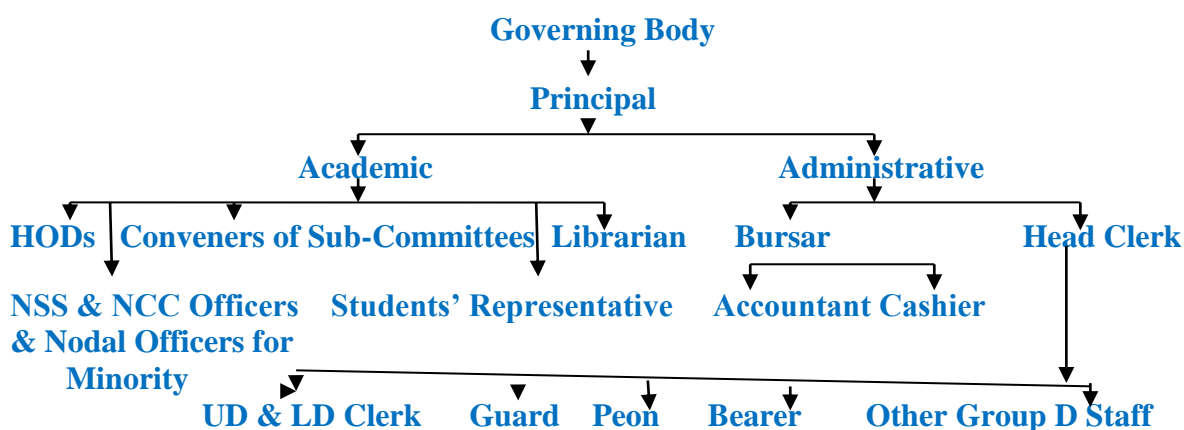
Governing Body

Principal

Academic

Administrative

HODs

Conveners of Sub-Committees

Librarian

Bursar

Head Clerk

NSS & NCC Officers & Nodal Officers for Minority

Students' Representative

Accountant Cashier

UD & LD Clerk

Guard

Peon

Bearer

Other Group D Staff